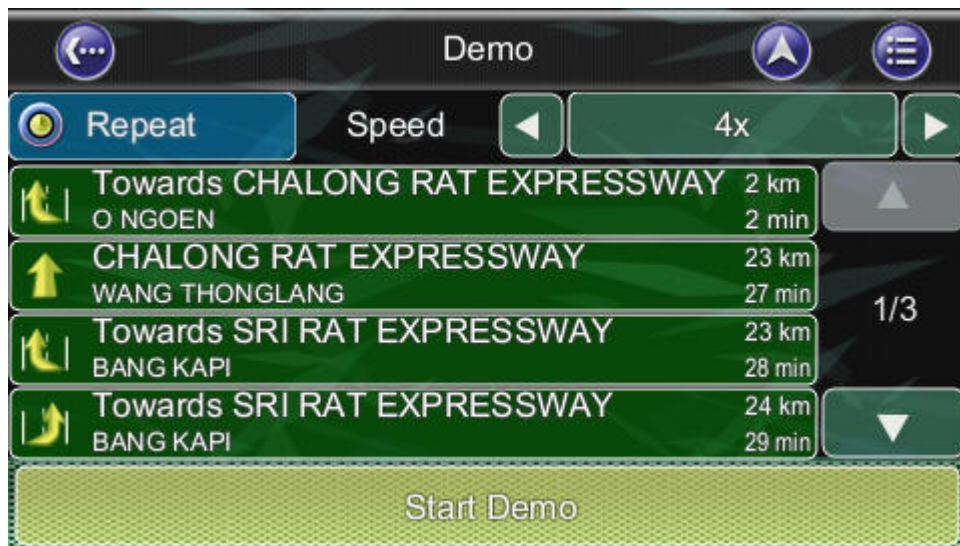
Demo

Repeat
Speed
4x

Towards CHALONG RAT EXPRESSWAY
O NGOEN
2 km
2 min

CHALONG RAT EXPRESSWAY
WANG THONGLANG
23 km
27 min

1/3

Towards SRI RAT EXPRESSWAY
BANG KAPI
23 km
28 min

Towards SRI RAT EXPRESSWAY
BANG KAPI
24 km
29 min

Start Demo